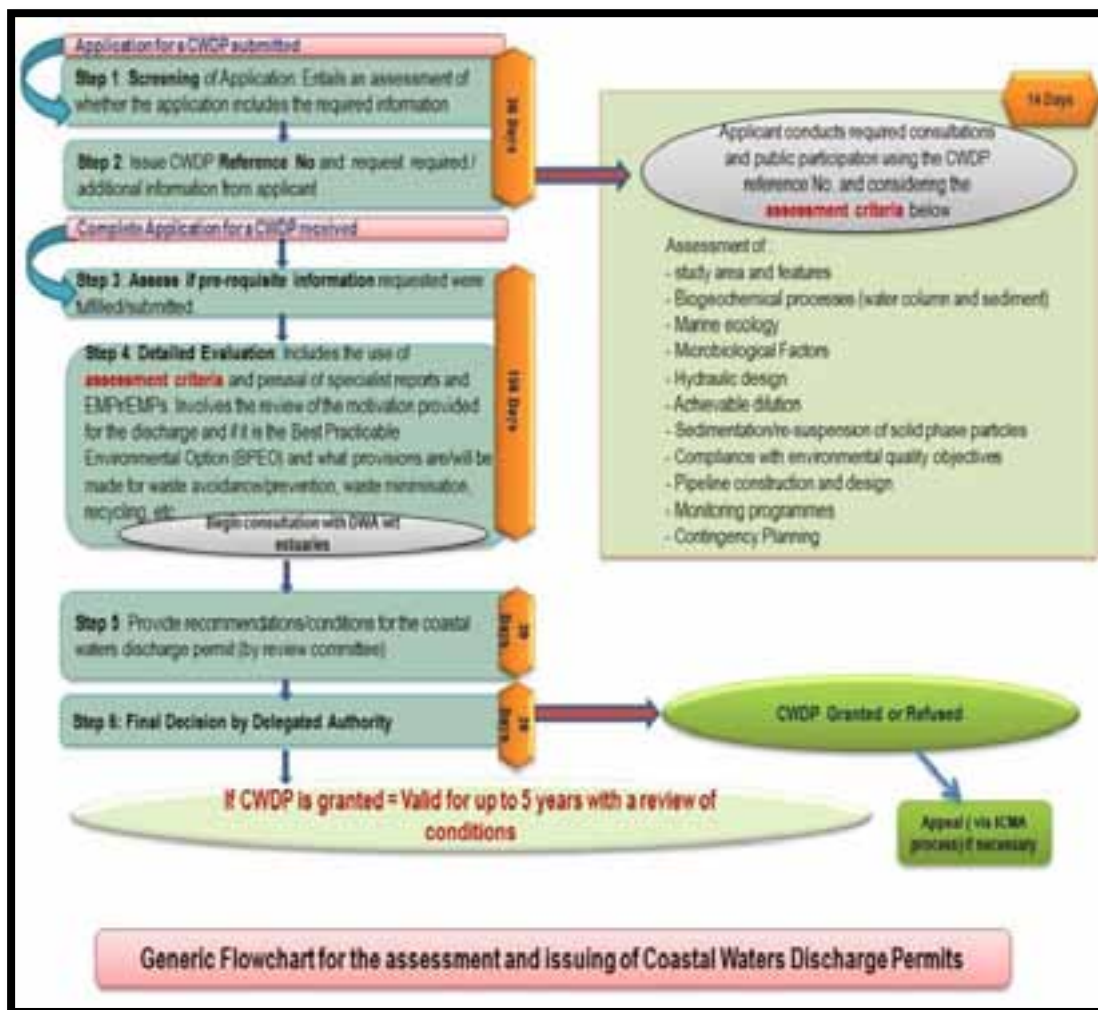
Application for a CWDP submitted

Step 1: Screening of Application. Entails an assessment of whether the application includes the required information

Step 2: Issue CWDP Reference No and request required / additional information from applicant

28 Days

14 Days

Applicant conducts required consultations and public participation using the CWDP reference No. and considering the assessment criteria below

Assessment of:
- study area and features
- Biogeochemical processes (water column and sediment)
- Marine ecology
- Microbiological Factors
- Hydraulic design
- Achievable dilution
- Sedimentation/re-suspension of solid phase particles
- Compliance with environmental quality objectives
- Pipeline construction and design
- Monitoring programmes
- Contingency Planning

Complete Application for a CWDP received

Step 3: Assess if pre-requisite information requested were fulfilled/submitted

Step 4: Detailed Evaluation: Includes the use of assessment criteria and perusal of specialist reports and EMPr/EMPs. Involves the review of the motivation provided for the discharge and if it is the Best Practicable Environmental Option (BPEO) and what provisions are/will be made for waste avoidance/prevention, waste minimisation, recycling, etc.

Begin consultation with DWA wrt estuaries

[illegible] Days

Step 5: Provide recommendations/conditions for the coastal waters discharge permit (by review committee)

28 Days

Step 6: Final Decision by Delegated Authority

28 Days

CWDP Granted or Refused

Appeal (via ICMA process) if necessary

If CWDP is granted = Valid for up to 5 years with a review of conditions

Generic Flowchart for the assessment and issuing of Coastal Waters Discharge Permits